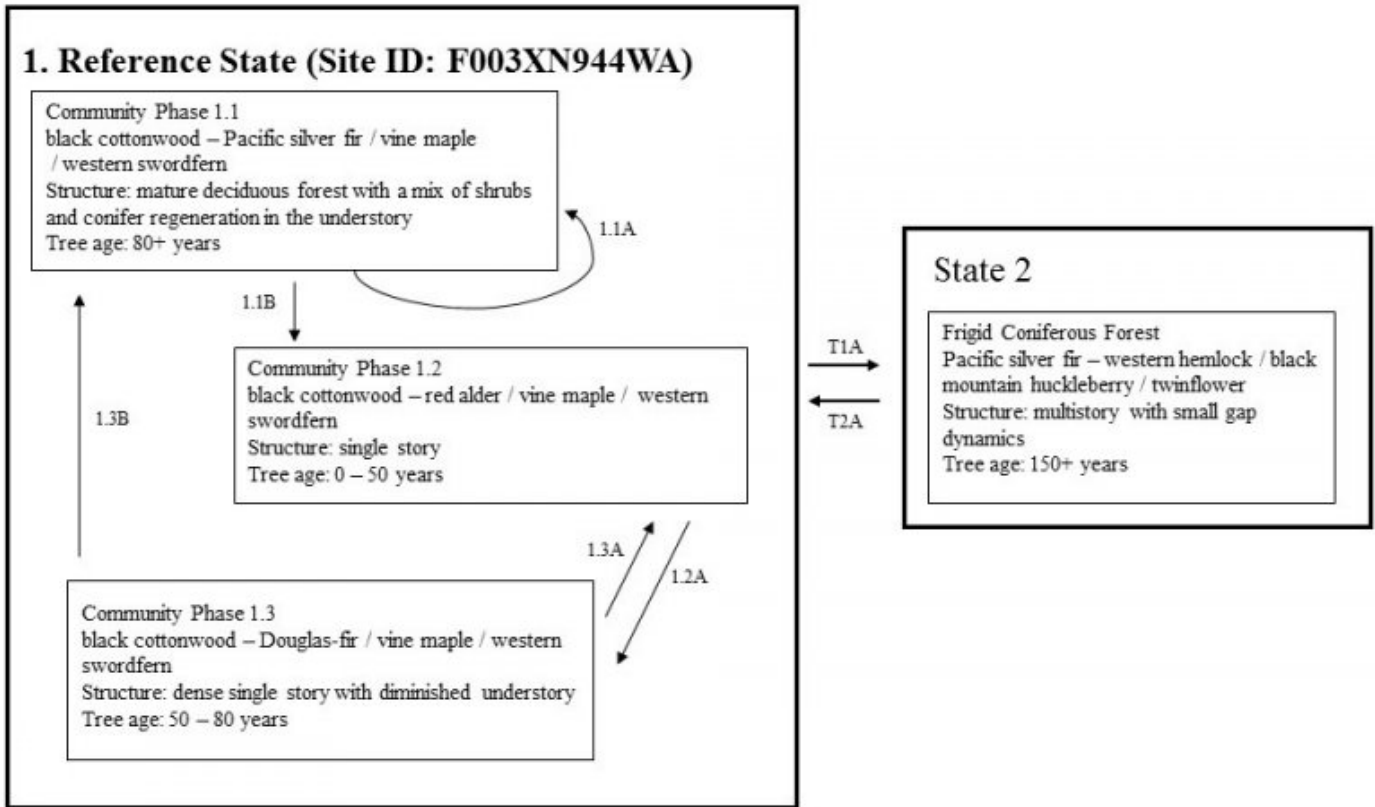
1. Reference State (Site ID: F003XN944WA)

Community Phase 1.1
black cottonwood – Pacific silver fir / vine maple / western swordfern
Structure: mature deciduous forest with a mix of shrubs and conifer regeneration in the understory
Tree age: 80+ years

1.1A

1.1B

Community Phase 1.2
black cottonwood – red alder / vine maple / western swordfern
Structure: single story
Tree age: 0 – 50 years

1.3B

1.3A

1.2A

Community Phase 1.3
black cottonwood – Douglas-fir / vine maple / western swordfern
Structure: dense single story with diminished understory
Tree age: 50 – 80 years

T1A

T2A

State 2

Frigid Coniferous Forest
Pacific silver fir – western hemlock / black mountain huckleberry / twinflower
Structure: multistory with small gap dynamics
Tree age: 150+ years